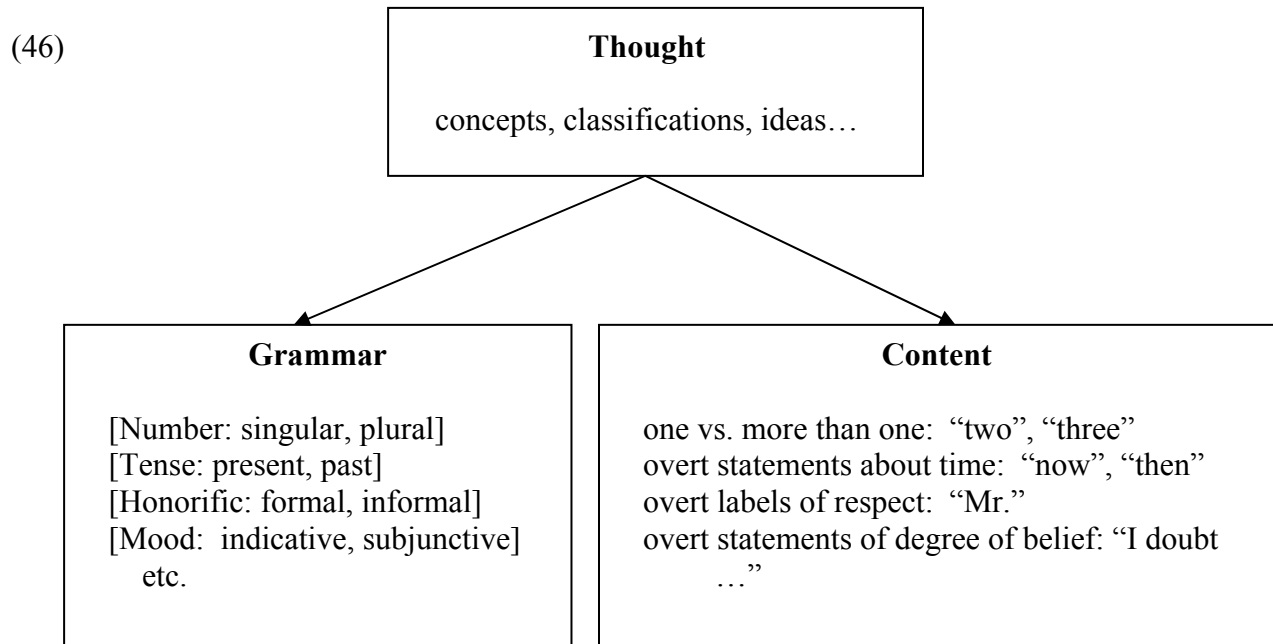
(46)

**Thought**

concepts, classifications, ideas…

**Grammar**

[Number: singular, plural]
[Tense: present, past]
[Honorific: formal, informal]
[Mood: indicative, subjunctive]
etc.

**Content**

one vs. more than one: "two", "three"
overt statements about time: "now", "then"
overt labels of respect: "Mr."
overt statements of degree of belief: "I doubt …"